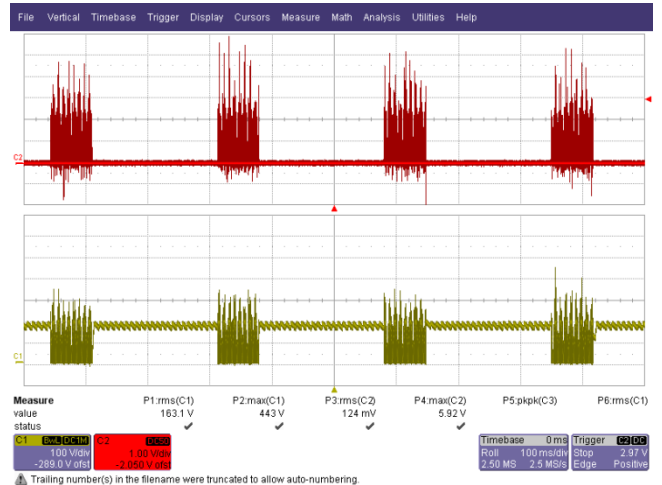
File Vertical Timebase Trigger Display Cursors Measure Math Analysis Utilities Help

C2

C1

| Measure | P1:rms(C1) | P2:max(C1) | P3:rms(C2) | P4:max(C2) | P5:pkpk(C3) | P6:rms(C1) |
|---|---|---|---|---|---|---|
| value | 163.1 V | 443 V | 124 mV | 5.92 V | | |
| status | ✔ | ✔ | ✔ | ✔ | | |

C1 BwL DC1M 100 V/div -289.0 V ofst

C2 DC50 1.00 V/div -2.060 V ofst

Timebase 0 ms Roll 100 ms/div 2.50 MS 2.5 MS/s

Trigger C2 DC Stop 2.97 V Edge Positive

⚠ Trailing number(s) in the filename were truncated to allow auto-numbering.